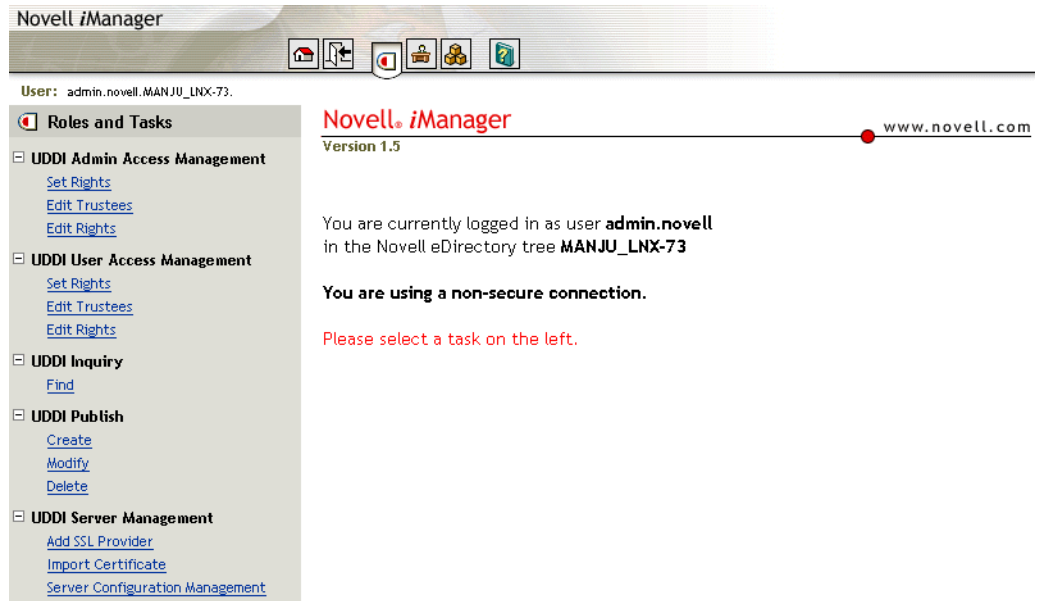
Novell *iManager*

User: admin.novell.MANJU_LNX-73.

Roles and Tasks

⊟ UDDI Admin Access Management
Set Rights
Edit Trustees
Edit Rights

⊟ UDDI User Access Management
Set Rights
Edit Trustees
Edit Rights

⊟ UDDI Inquiry
Find

⊟ UDDI Publish
Create
Modify
Delete

⊟ UDDI Server Management
Add SSL Provider
Import Certificate
Server Configuration Management

Novell® *iManager*
Version 1.5
www.novell.com

You are currently logged in as user **admin.novell** in the Novell eDirectory tree **MANJU_LNX-73**

**You are using a non-secure connection.**

Please select a task on the left.